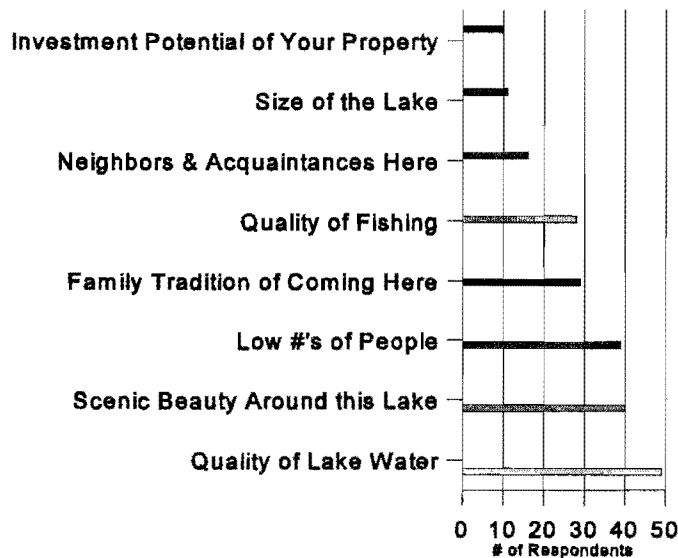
Investment Potential of Your Property

Size of the Lake

Neighbors & Acquaintances Here

Quality of Fishing

Family Tradition of Coming Here

Low #'s of People

Scenic Beauty Around this Lake

Quality of Lake Water

0 10 20 30 40 50

# of Respondents